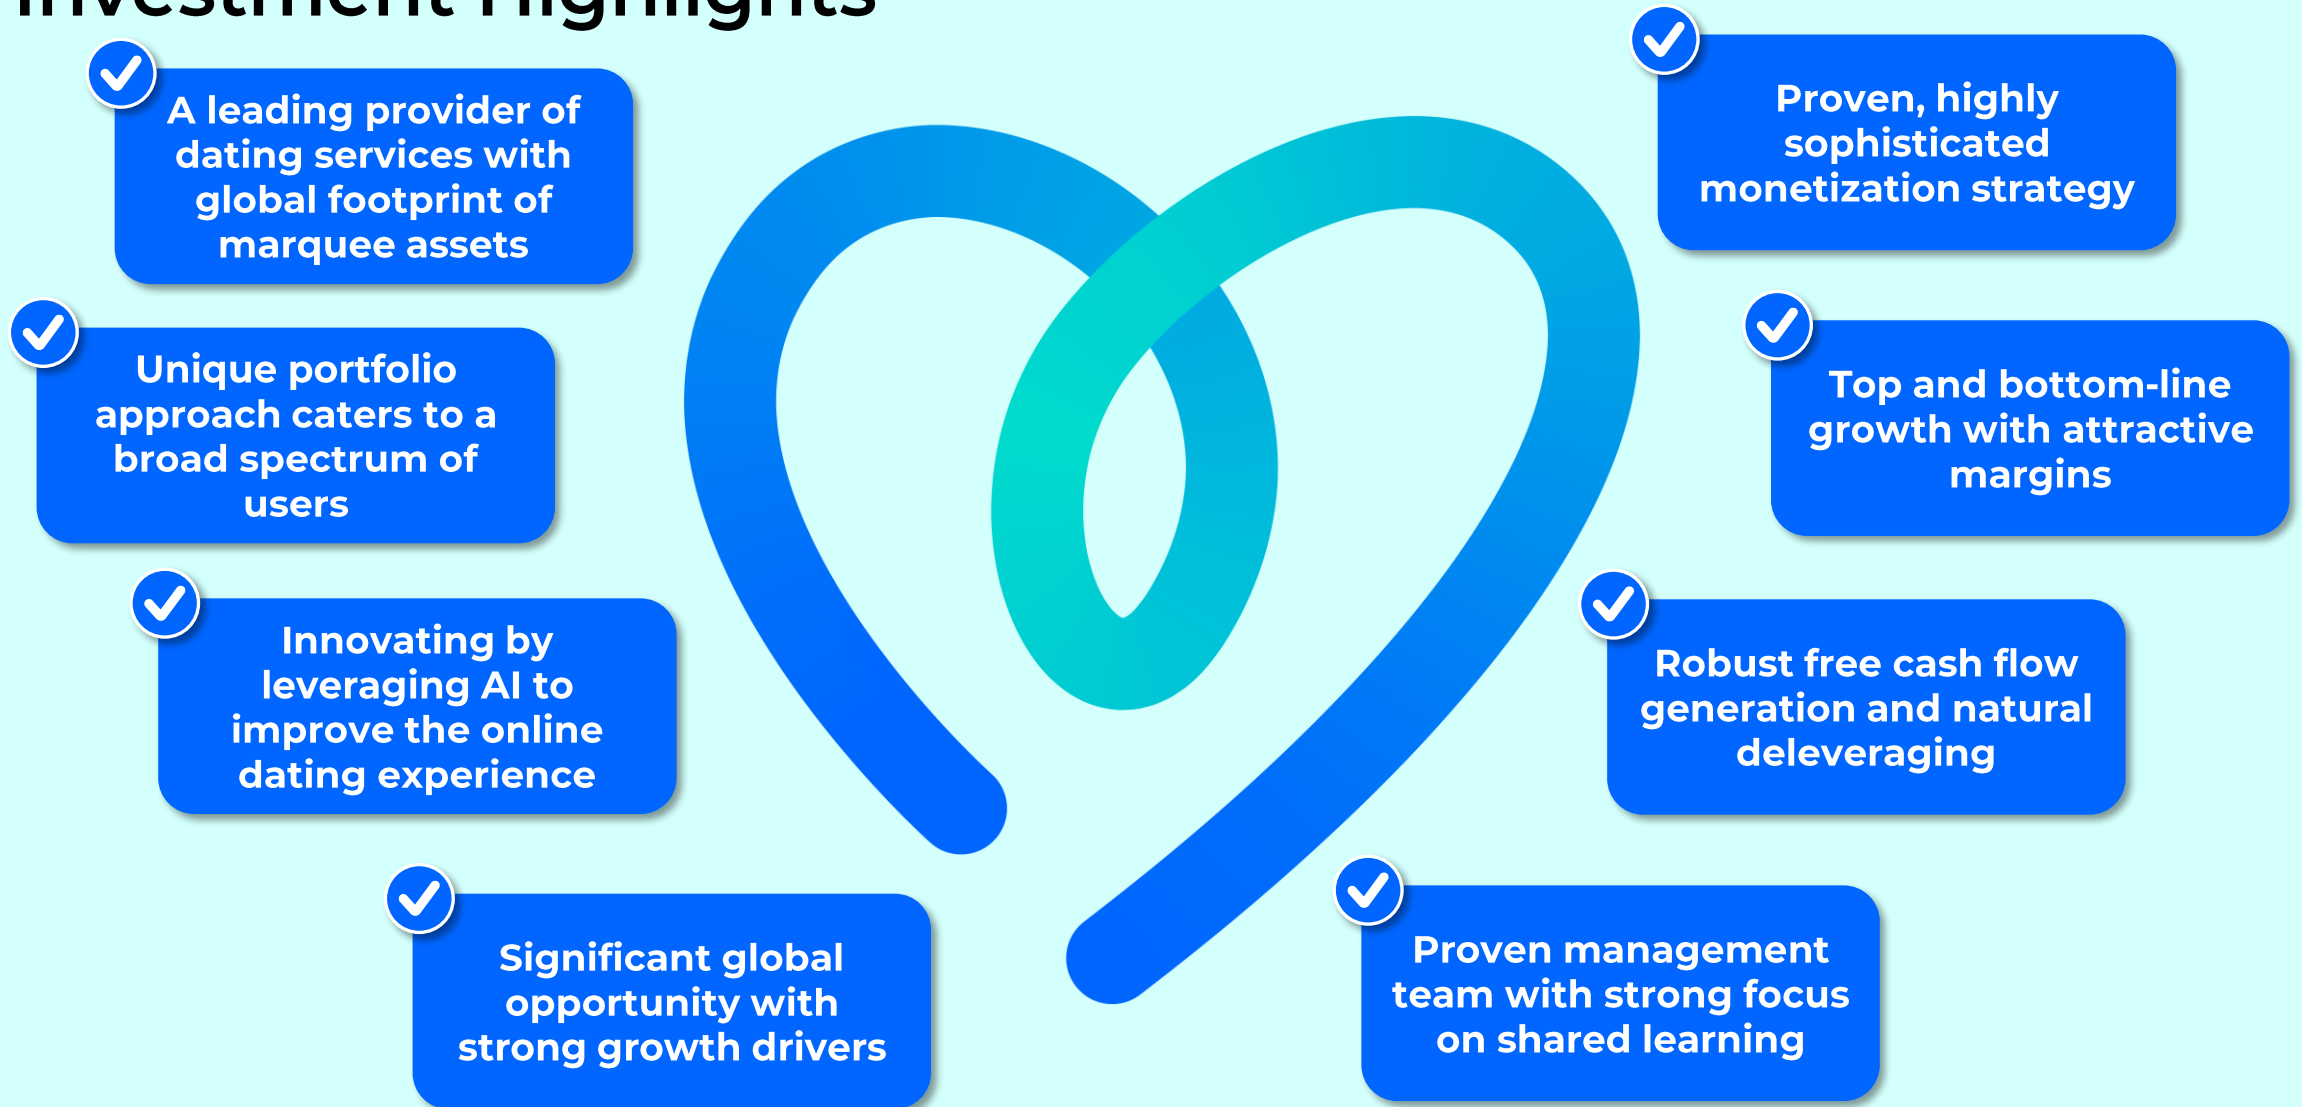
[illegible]

A leading provider of dating services with global footprint of marquee assets

Unique portfolio approach caters to a broad spectrum of users

Innovating by leveraging AI to improve the online dating experience

Significant global opportunity with strong growth drivers

Proven, highly sophisticated monetization strategy

Top and bottom-line growth with attractive margins

Robust free cash flow generation and natural deleveraging

Proven management team with strong focus on shared learning